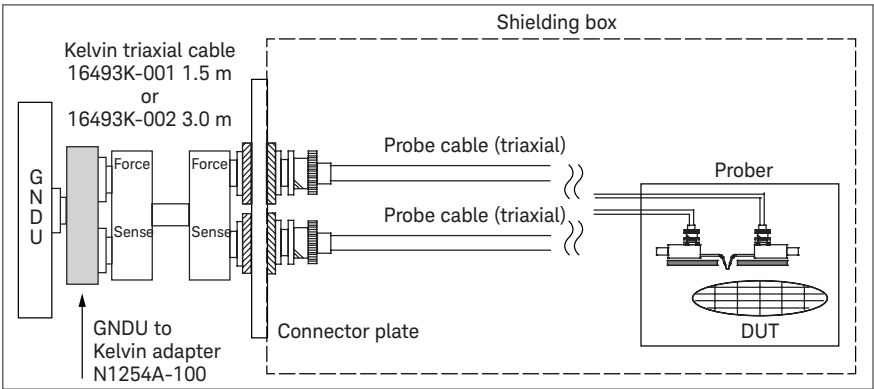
Shielding box

Kelvin triaxial cable
16493K-001 1.5 m
or
16493K-002 3.0 m

GNDU

Force

Sense

Force

Sense

Probe cable (triaxial)

Probe cable (triaxial)

Prober

DUT

Connector plate

GNDU to
Kelvin adapter
N1254A-100